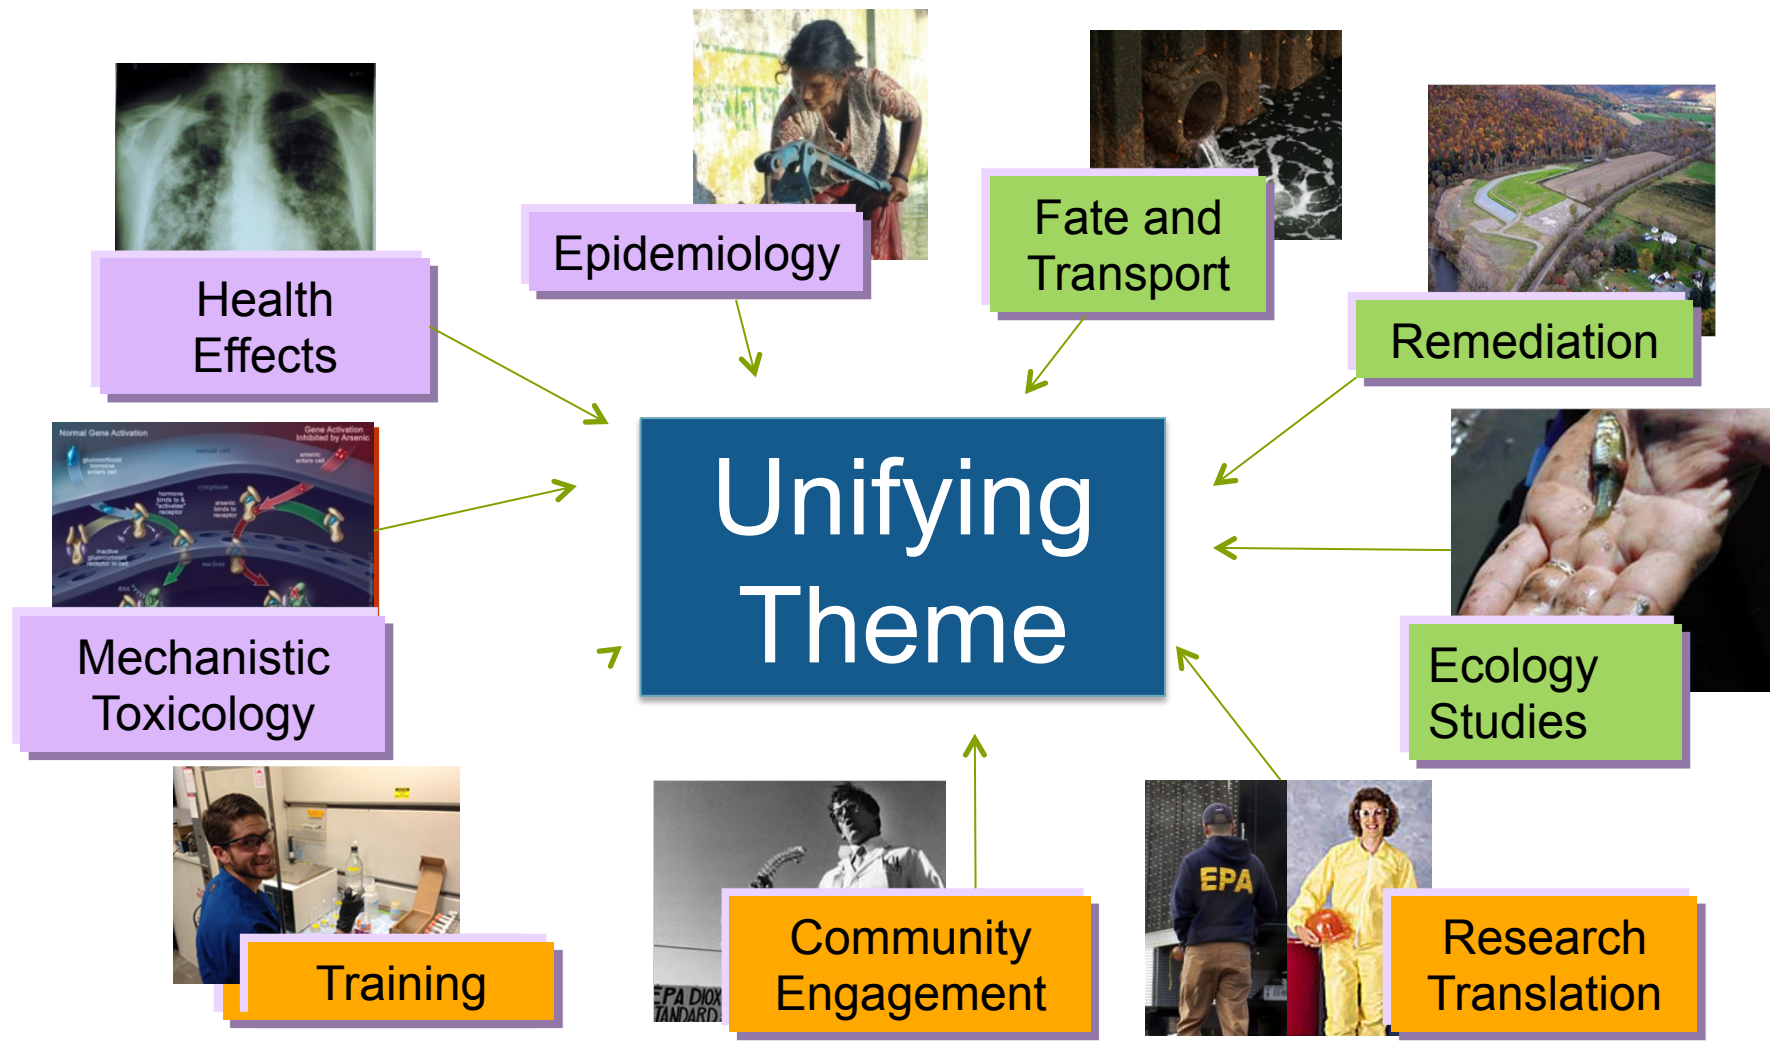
Health Effects

Epidemiology

Fate and Transport

Remediation

Normal Gene Activation

Gene Activation Inhibited by Arsenic

Mechanistic Toxicology

Unifying Theme

Ecology Studies

Training

EPA DIOX TANDARD

Community Engagement

EPA

Research Translation